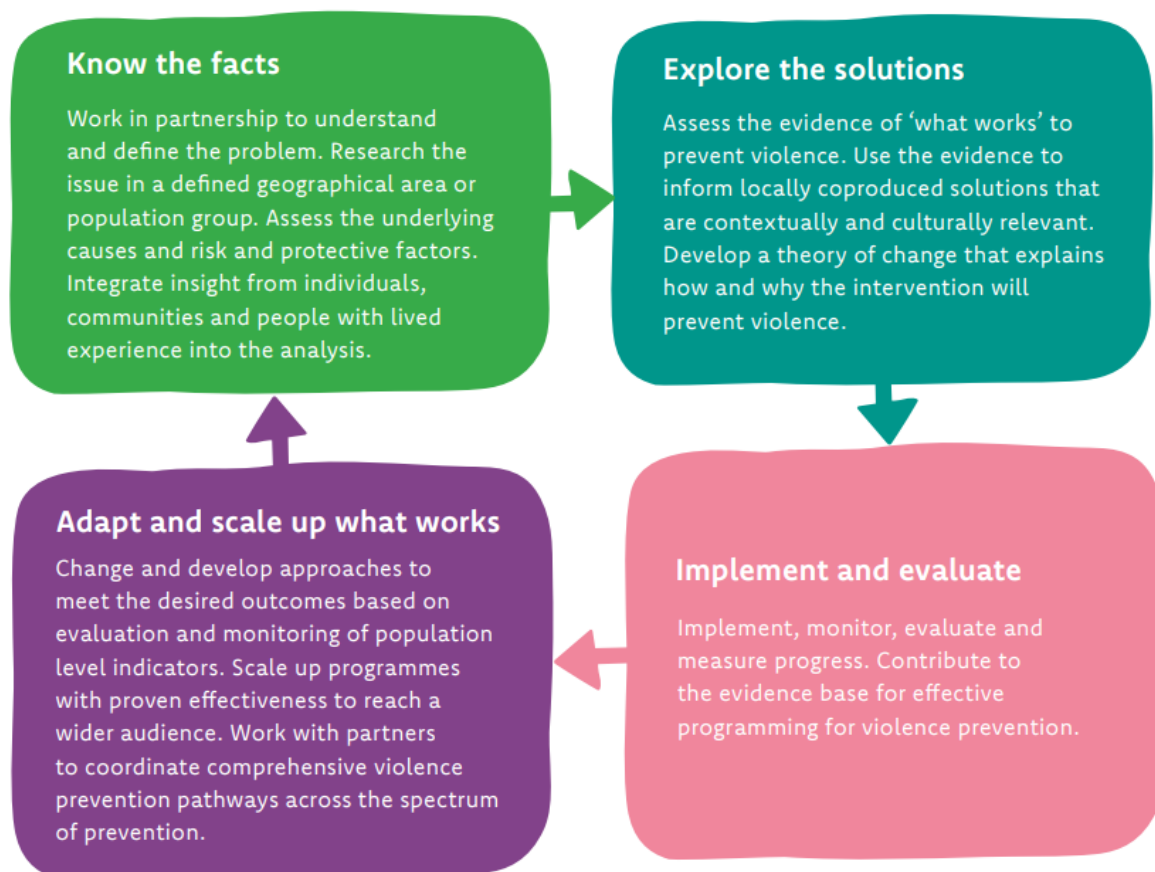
Know the facts

Work in partnership to understand and define the problem. Research the issue in a defined geographical area or population group. Assess the underlying causes and risk and protective factors. Integrate insight from individuals, communities and people with lived experience into the analysis.

Explore the solutions

Assess the evidence of 'what works' to prevent violence. Use the evidence to inform locally coproduced solutions that are contextually and culturally relevant. Develop a theory of change that explains how and why the intervention will prevent violence.

Implement and evaluate

Implement, monitor, evaluate and measure progress. Contribute to the evidence base for effective programming for violence prevention.

Adapt and scale up what works

Change and develop approaches to meet the desired outcomes based on evaluation and monitoring of population level indicators. Scale up programmes with proven effectiveness to reach a wider audience. Work with partners to coordinate comprehensive violence prevention pathways across the spectrum of prevention.